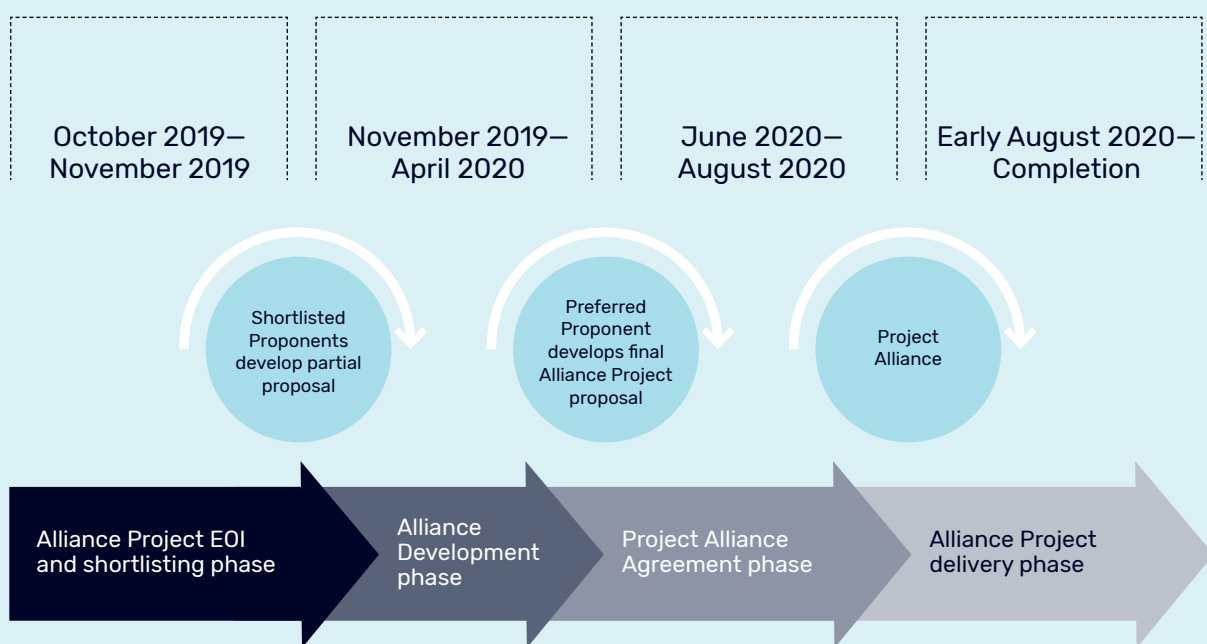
October 2019—
November 2019

November 2019—
April 2020

June 2020—
August 2020

Early August 2020—
Completion

Shortlisted Proponents develop partial proposal

Preferred Proponent develops final Alliance Project proposal

Project Alliance

Alliance Project EOI and shortlisting phase

Alliance Development phase

Project Alliance Agreement phase

Alliance Project delivery phase